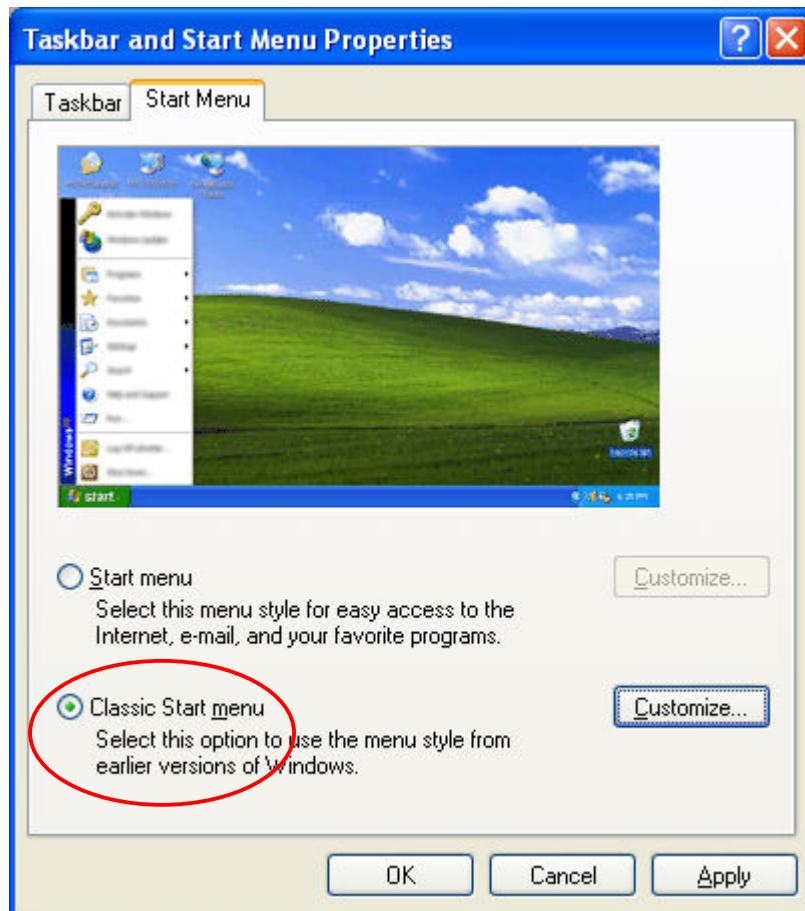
Taskbar and Start Menu Properties

?

Taskbar

Start Menu

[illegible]

start

Start menu

Select this menu style for easy access to the Internet, e-mail, and your favorite programs.

Customize...

Classic Start menu

Select this option to use the menu style from earlier versions of Windows.

Customize...

OK

Cancel

Apply